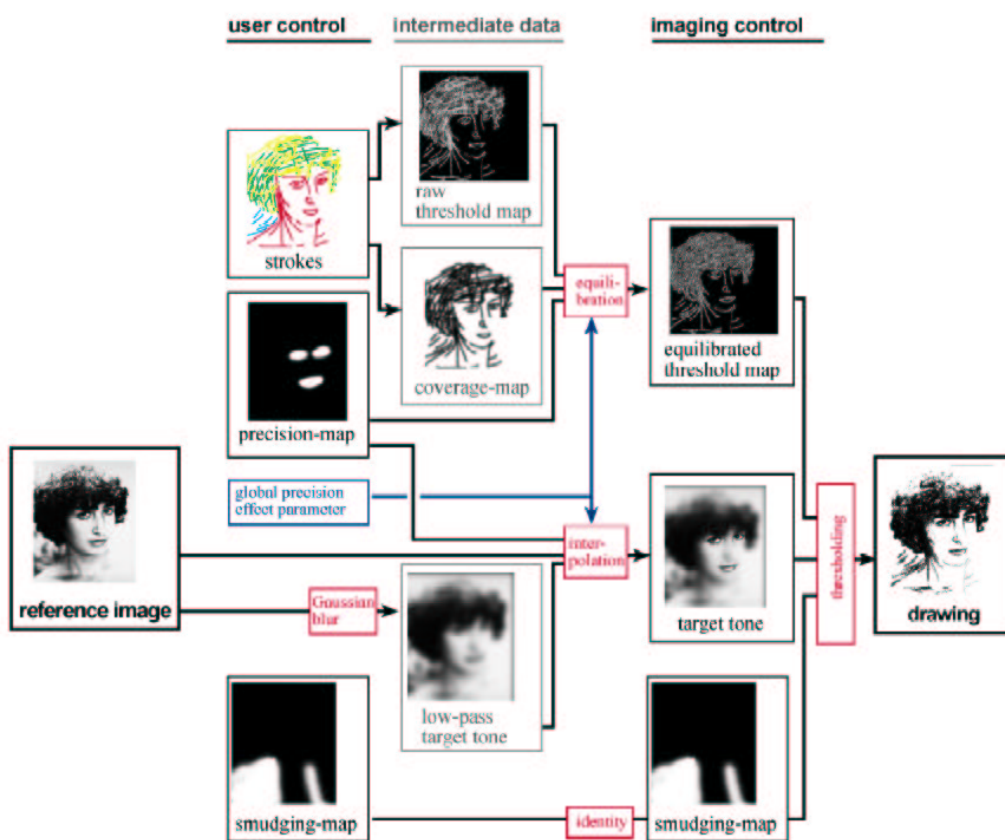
user control

intermediate data

imaging control

raw threshold map

strokes

equilibration

equilibrated threshold map

coverage-map

precision-map

global precision effect parameter

reference image

interpolation

target tone

thresholding

drawing

Gaussian blur

low-pass target tone

smudging-map

identity

smudging-map